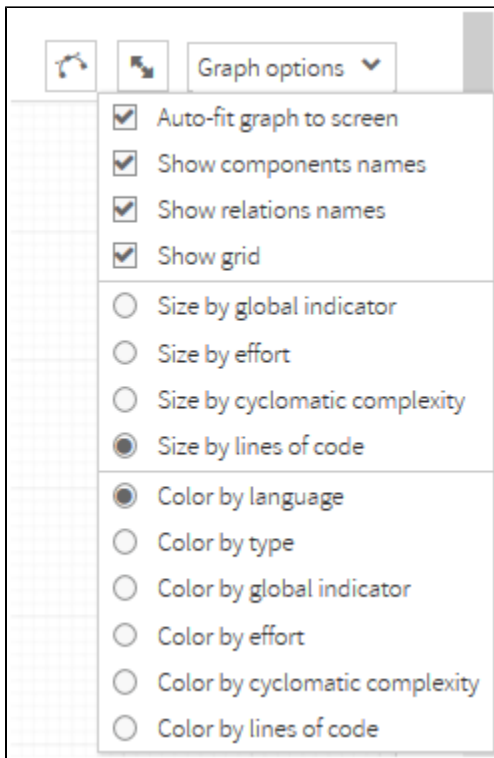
Graph options

Auto-fit graph to screen
Show components names
Show relations names
Show grid

Size by global indicator
Size by effort
Size by cyclomatic complexity
Size by lines of code

Color by language
Color by type
Color by global indicator
Color by effort
Color by cyclomatic complexity
Color by lines of code